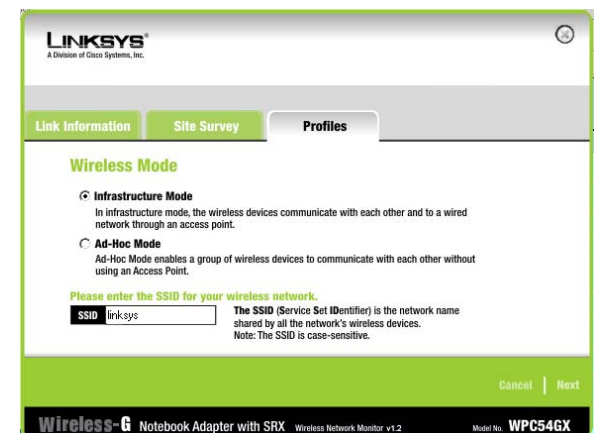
LINKSYS®
A Division of Cisco Systems, Inc.

Link Information | Site Survey | Profiles

Wireless Mode

Infrastructure Mode
In infrastructure mode, the wireless devices communicate with each other and to a wired network through an access point.

Ad-Hoc Mode
Ad-Hoc Mode enables a group of wireless devices to communicate with each other without using an Access Point.

Please enter the SSID for your wireless network.

SSID linksys

The SSID (Service Set IDentifier) is the network name shared by all the network's wireless devices.
Note: The SSID is case-sensitive.

Cancel | Next

Wireless-G Notebook Adapter with SRX Wireless Network Monitor v1.2 Model No. WPC54GX